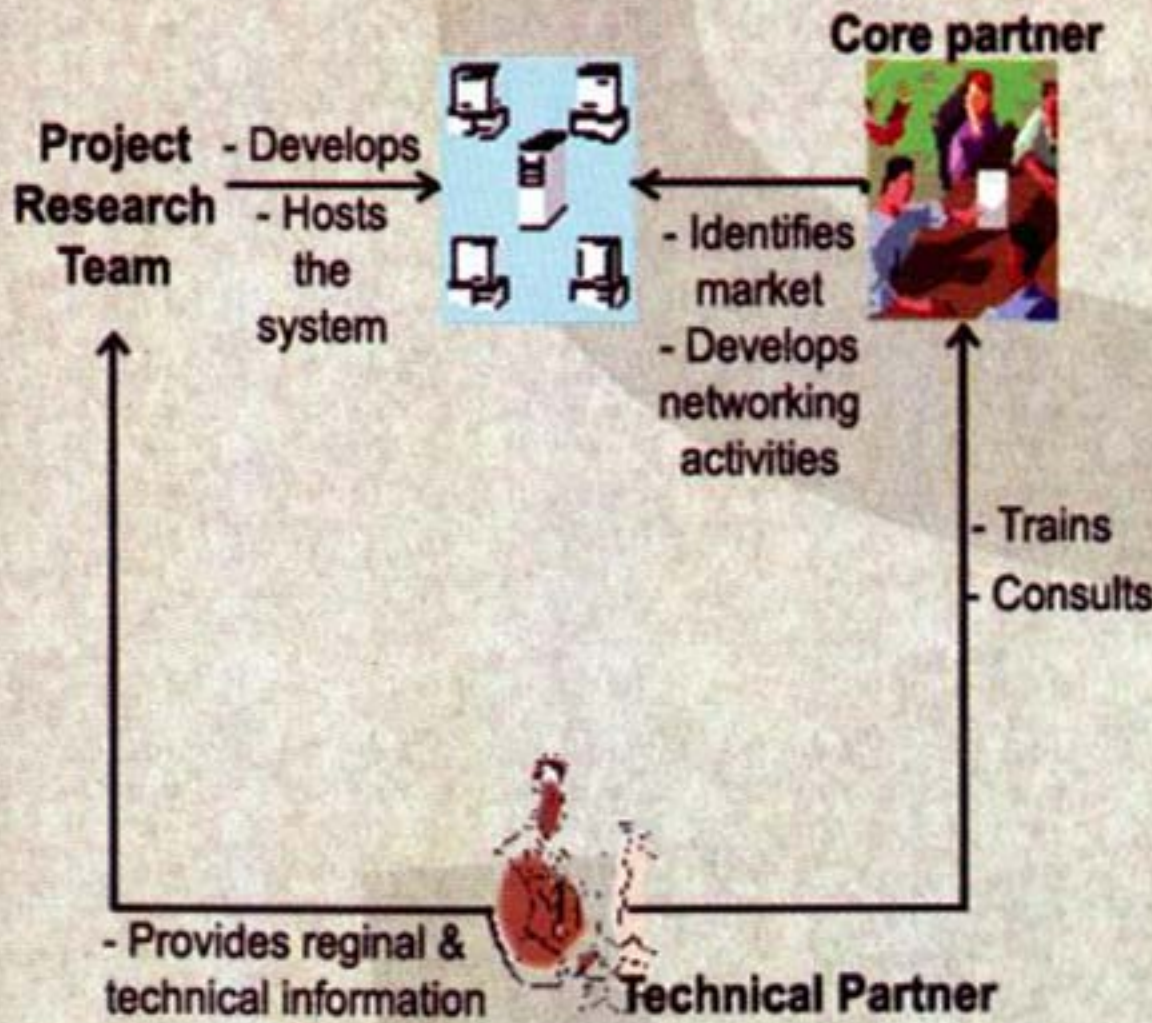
Core partner

Project Research Team

- Develops
- Hosts the system

- Identifies market
- Develops networking activities

- Trains
- Consults

- Provides reginal & technical information

Technical Partner